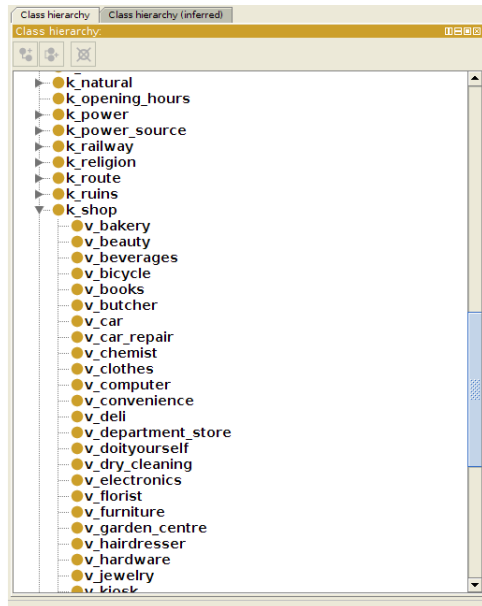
Class hierarchy | Class hierarchy (inferred)

Class hierarchy:

k_natural
k_opening_hours
k_power
k_power_source
k_railway
k_religion
k_route
k_ruins
k_shop
v_bakery
v_beauty
v_beverages
v_bicycle
v_books
v_butcher
v_car
v_car_repair
v_chemist
v_clothes
v_computer
v_convenience
v_deli
v_department_store
v_doityourself
v_dry_cleaning
v_electronics
v_florist
v_furniture
v_garden_centre
v_hairdresser
v_hardware
v_jewelry
v_kiosk